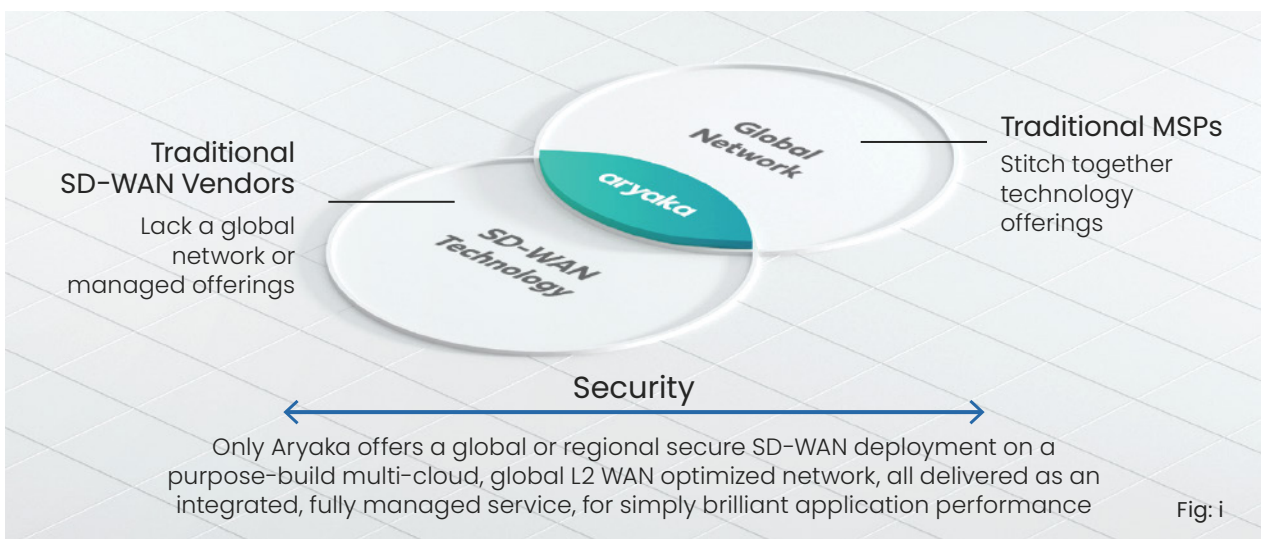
Traditional SD-WAN Vendors

Lack a global network or managed offerings

Global Network

aryaka

SD-WAN Technology

Traditional MSPs

Stitch together technology offerings

Security

Only Aryaka offers a global or regional secure SD-WAN deployment on a purpose-build multi-cloud, global L2 WAN optimized network, all delivered as an integrated, fully managed service, for simply brilliant application performance

Fig: i